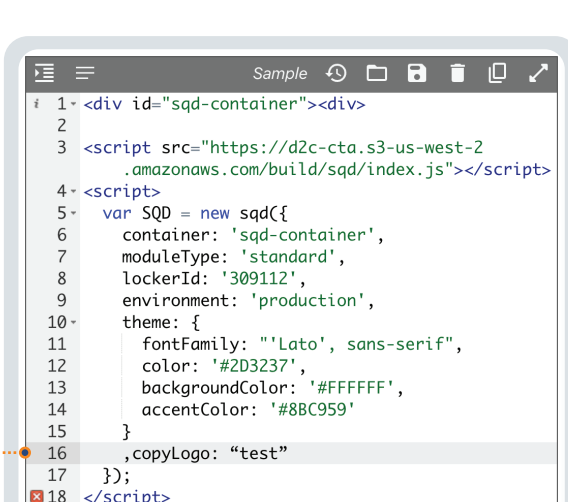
Sample

i 1 <div id="sqd-container"><div>
2
3 <script src="https://d2c-cta.s3-us-west-2.amazonaws.com/build/sqd/index.js"></script>
4 <script>
5 var SQD = new sqd({
6 container: 'sqd-container',
7 moduleType: 'standard',
8 lockerId: '309112',
9 environment: 'production',
10 theme: {
11 fontFamily: "'Lato', sans-serif",
12 color: '#2D3237',
13 backgroundColor: '#FFFFFF',
14 accentColor: '#8BC959'
15 }
16 ,copyLogo: “test”
17 });
18 </script>